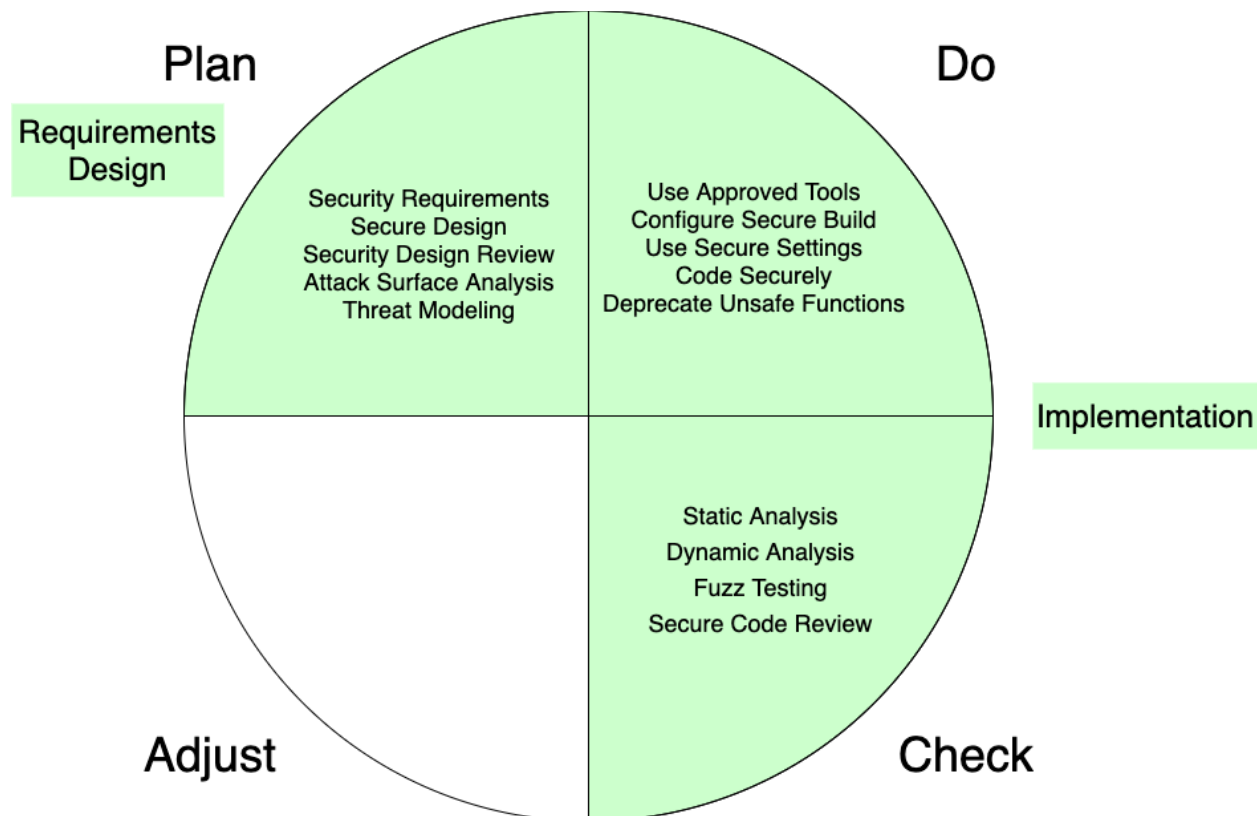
Plan

Requirements
Design

Security Requirements
Secure Design
Security Design Review
Attack Surface Analysis
Threat Modeling

Do

Use Approved Tools
Configure Secure Build
Use Secure Settings
Code Securely
Deprecate Unsafe Functions

Implementation

Static Analysis
Dynamic Analysis
Fuzz Testing
Secure Code Review

Adjust

Check